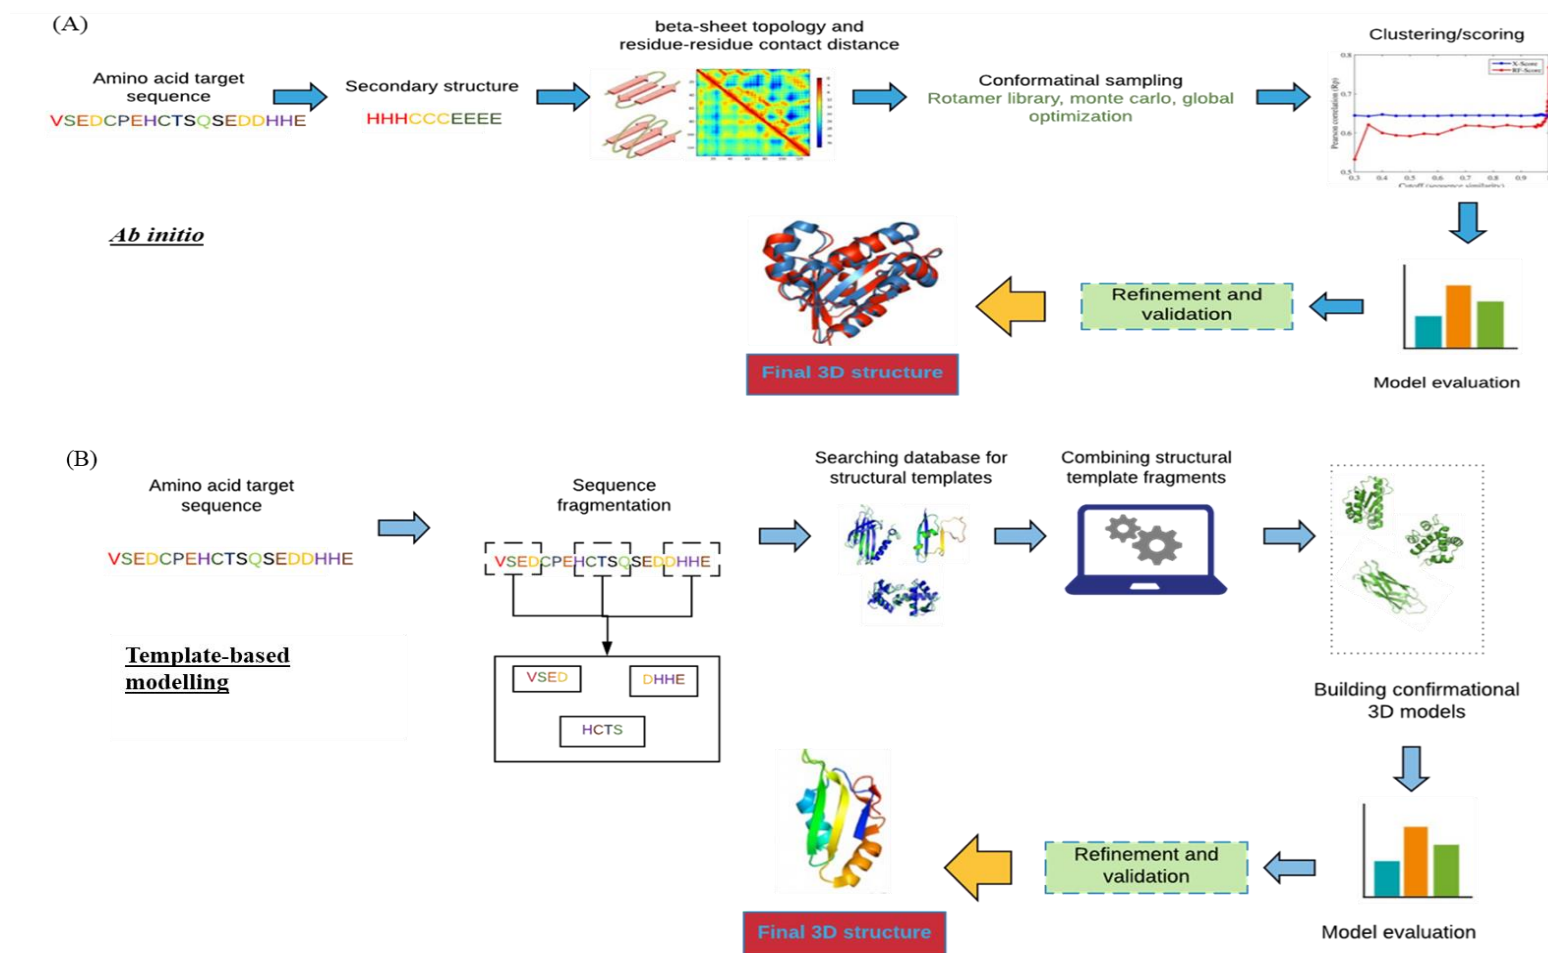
(A)

Amino acid target sequence
VSEDCPEHCTSQSEDDHHE

Secondary structure
HHHCCCEEEE

beta-sheet topology and residue-residue contact distance

Conformatinal sampling
Rotamer library, monte carlo, global optimization

Clustering/scoring

X-Score
RF-Score

Pearson correlation (Rp)

Cutoff (sequence similarity)

*Ab initio*

Refinement and validation

Final 3D structure

Model evaluation

(B)

Amino acid target sequence
VSEDCPEHCTSQSEDDHHE

Template-based modelling

Sequence fragmentation
VSEDCPEHCTSQSEDDHHE

VSED
DHHE
HCTS

Searching database for structural templates

Combining structural template fragments

Building confirmational 3D models

Model evaluation

Refinement and validation

Final 3D structure